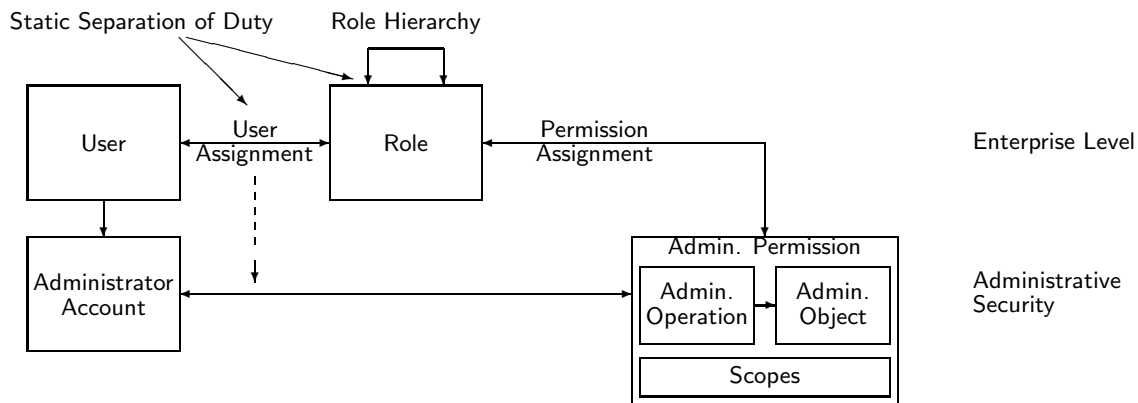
Static Separation of Duty

Role Hierarchy

User

User Assignment

Role

Permission Assignment

Enterprise Level

Administrator Account

Admin. Permission

Admin. Operation

Admin. Object

Scopes

Administrative Security